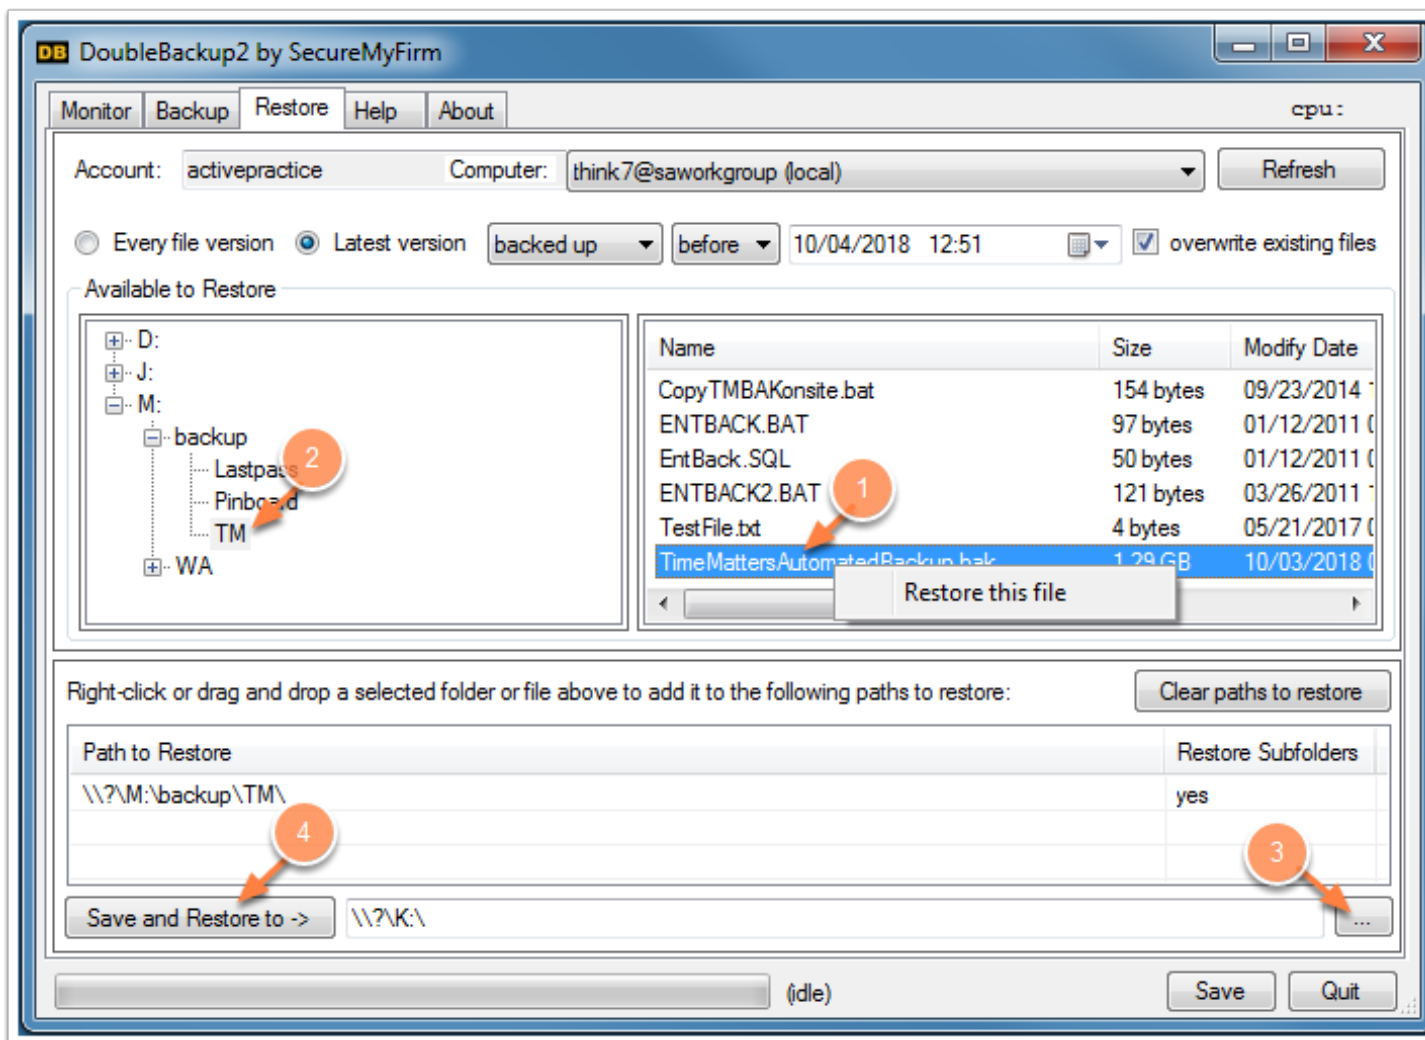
DB DoubleBackup2 by SecureMyFirm

Monitor Backup Restore Help About

cpu:

Account: activepractice Computer: think7@saworkgroup (local) Refresh

Every file version Latest version backed up before 10/04/2018 12:51 overwrite existing files

Available to Restore

D:
J:
M:
backup
Lastpa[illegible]
Pinbo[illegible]d
TM
WA

| Name | Size | Modify Date |
|---|---|---|
| CopyTMBAKonsite.bat | 154 bytes | 09/23/2014 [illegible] |
| ENTBACK.BAT | 97 bytes | 01/12/2011 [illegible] |
| EntBack.SQL | 50 bytes | 01/12/2011 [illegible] |
| ENTBACK2.BAT | 121 bytes | 03/26/2011 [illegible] |
| TestFile.txt | 4 bytes | 05/21/2017 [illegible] |
| TimeMattersAutom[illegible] | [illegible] | 10/03/2018 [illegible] |

Restore this file

1
2
3
4

Right-click or drag and drop a selected folder or file above to add it to the following paths to restore: Clear paths to restore

| Path to Restore | Restore Subfolders |
|---|---|
| \\?\M:\backup\TM\ | yes |

Save and Restore to -> \\?\K:\ ...

(idle) Save Quit